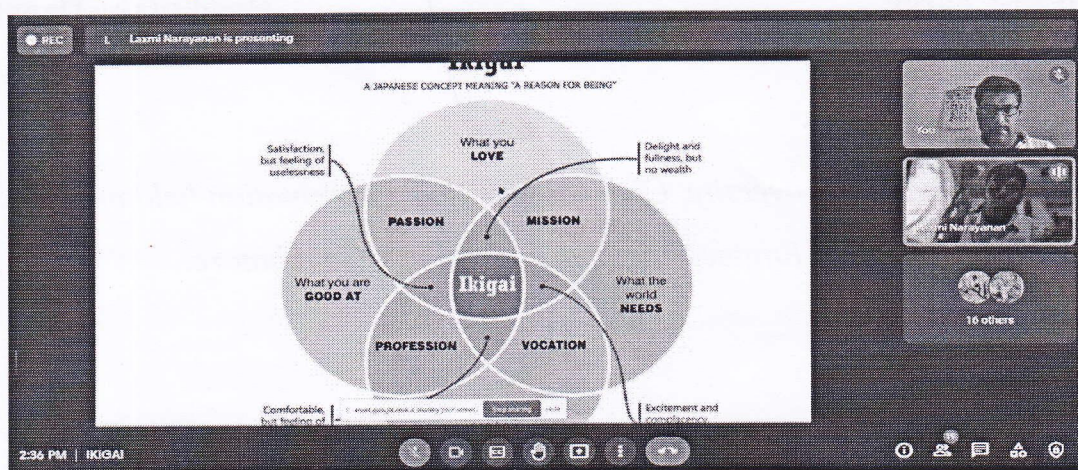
REC

L Laxmi Narayanan is presenting

Ikigai

A JAPANESE CONCEPT MEANING "A REASON FOR BEING"

Satisfaction, but feeling of uselessness

What you LOVE

Delight and fullness, but no wealth

PASSION

MISSION

What you are GOOD AT

Ikigai

What the world NEEDS

PROFESSION

VOCATION

Comfortable, but feeling of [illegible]

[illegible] Stop sharing Hide

Excitement and complacency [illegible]

You

Laxmi Narayanan

16 others

2:36 PM | IKIGAI